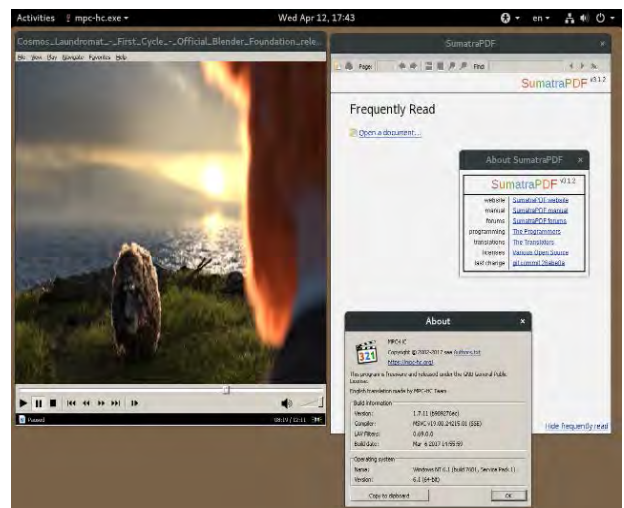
Activities mpc-hc.exe ▾ Wed Apr 12, 17:43 en ▾

Cosmos_Laundromat_-_First_Cycle_-_Official_Blender_Foundation_rele...

File View Play Navigate Favorites Help

Paused 08:19 / 12:11

SumatraPDF

Page Find

SumatraPDF v3.1.2

Frequently Read

Open a document...

Hide frequently read

About SumatraPDF

SumatraPDF v3.1.2

| | |
|---|---|
| website | SumatraPDF website |
| manual | SumatraPDF manual |
| forums | SumatraPDF forums |
| programming | The Programmers |
| translations | The Translators |
| licenses | Various Open Source |
| last change | git commit 26a8a0a |

About

MPC-HC

Copyright © 2002-2017 see Authors.txt

https://mpc-hc.org/

This program is freeware and released under the GNU General Public License.

English translation made by MPC-HC Team

Build information

| | |
|---|---|
| Version: | 1.7.11 (686827bec) |
| Compiler: | MSVC v19.00.24215.01 (SSE) |
| LAV Filters: | 0.69.0.0 |
| Build date: | Mar 6 2017 15:55:59 |

Operating system

| | |
|---|---|
| Name: | Windows NT 6.1 (build 7601, Service Pack 1) |
| Version: | 6.1 (64-bit) |

Copy to clipboard OK